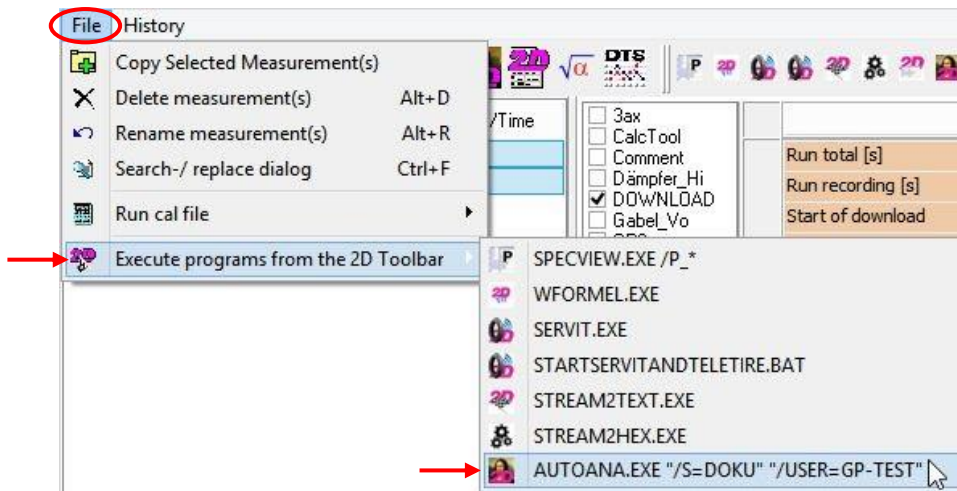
File History

Copy Selected Measurement(s)
Delete measurement(s) Alt+D
Rename measurement(s) Alt+R
Search-/ replace dialog Ctrl+F
Run cal file
Execute programs from the 2D Toolbar

2D $\sqrt{\alpha}$ DTS

/Time

3ax
CalcTool
Comment
Dämpfer_Hi
DOWNLOAD
Gabel_Vo

Run total [s]
Run recording [s]
Start of download

P 2D

SPECVIEW.EXE /P_*
WFORMEL.EXE
SERVIT.EXE
STARTSERVITANDTELETIRE.BAT
STREAM2TEXT.EXE
STREAM2HEX.EXE
AUTOANA.EXE "/S=DOKU" "/USER=GP-TEST"